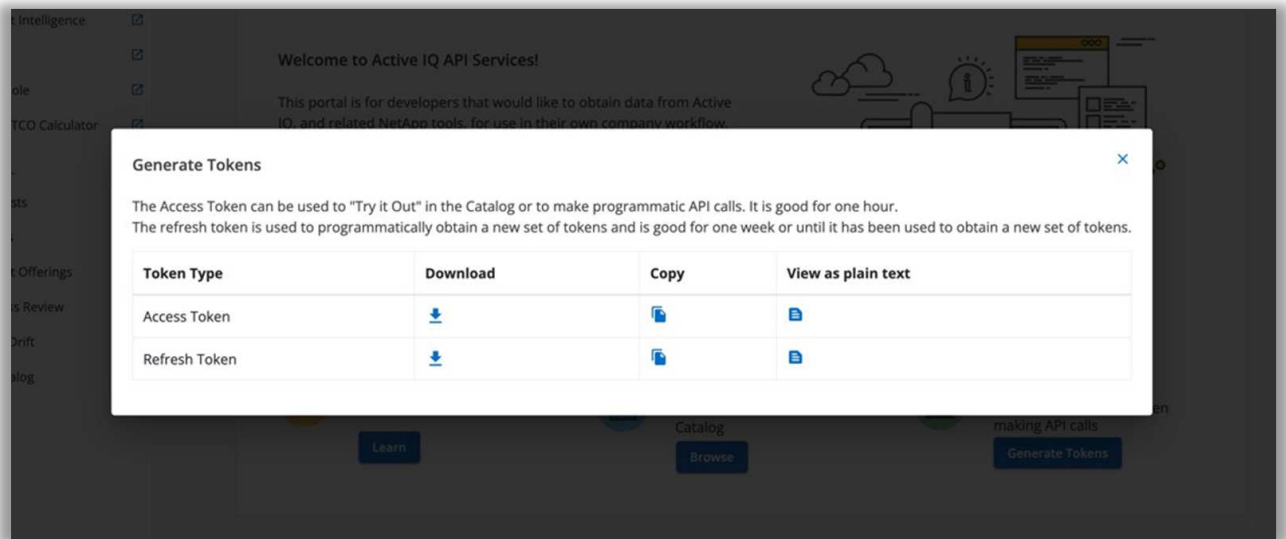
t Intelligence

ole

TCO Calculator

sts

t Offerings

s Review

Drift

log

Welcome to Active IQ API Services!

This portal is for developers that would like to obtain data from Active IQ, and related NetApp tools, for use in their own company workflow.

Generate Tokens

×

The Access Token can be used to "Try it Out" in the Catalog or to make programmatic API calls. It is good for one hour.
The refresh token is used to programmatically obtain a new set of tokens and is good for one week or until it has been used to obtain a new set of tokens.

| Token Type | Download | Copy | View as plain text |
|---|---|---|---|
| Access Token | | | |
| Refresh Token | | | |

Learn

Catalog

Browse

making API calls

Generate Tokens